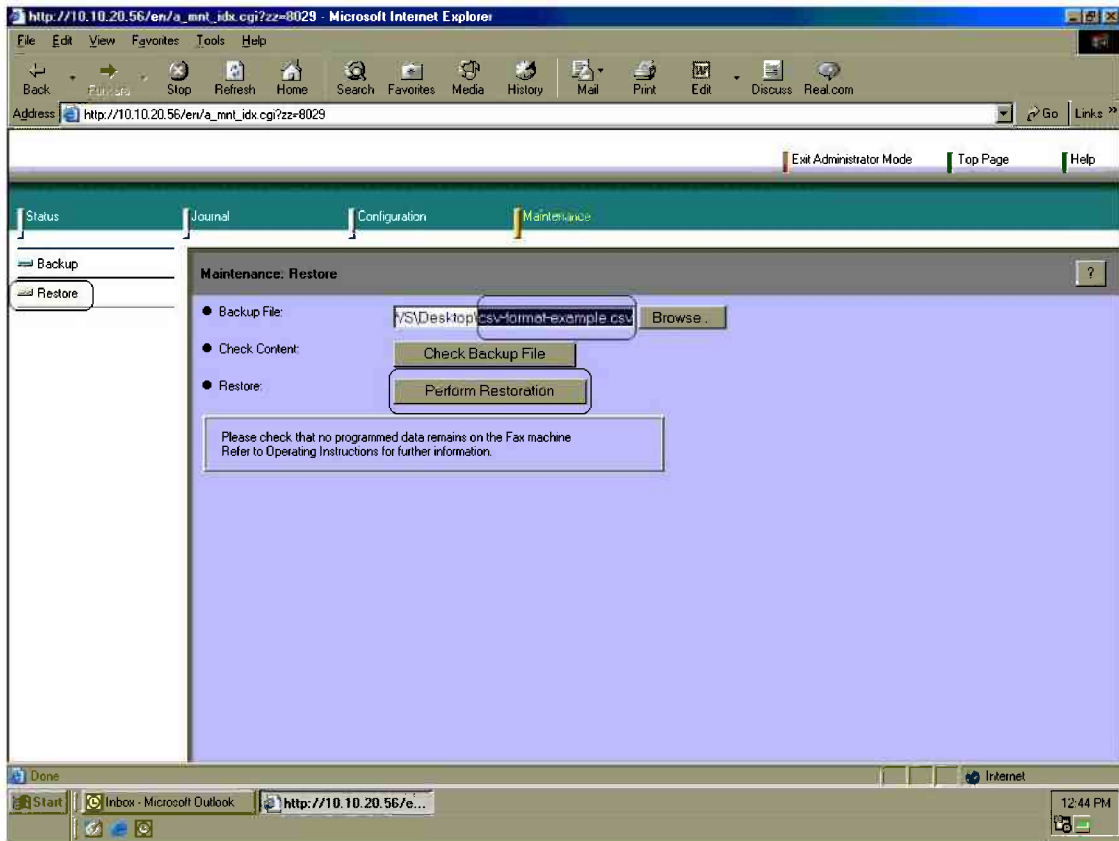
http://10.10.20.56/en/a_mnt_idx.cgi?zz=8029 - Microsoft Internet Explorer

File Edit View Favorites Tools Help

Back Forward Stop Refresh Home Search Favorites Media History Mail Print Edit Discuss Real.com

Address http://10.10.20.56/en/a_mnt_idx.cgi?zz=8029

Go Links »

Exit Administrator Mode Top Page Help

Status Journal Configuration Maintenance

Backup

Restore

Maintenance: Restore

?

● Backup File: '/S\Desktop\csv-format-example.csv Browse...

● Check Content: Check Backup File

● Restore: Perform Restoration

Please check that no programmed data remains on the Fax machine
Refer to Operating Instructions for further information.

Done

Internet

Start Inbox - Microsoft Outlook http://10.10.20.56/e...

12:44 PM